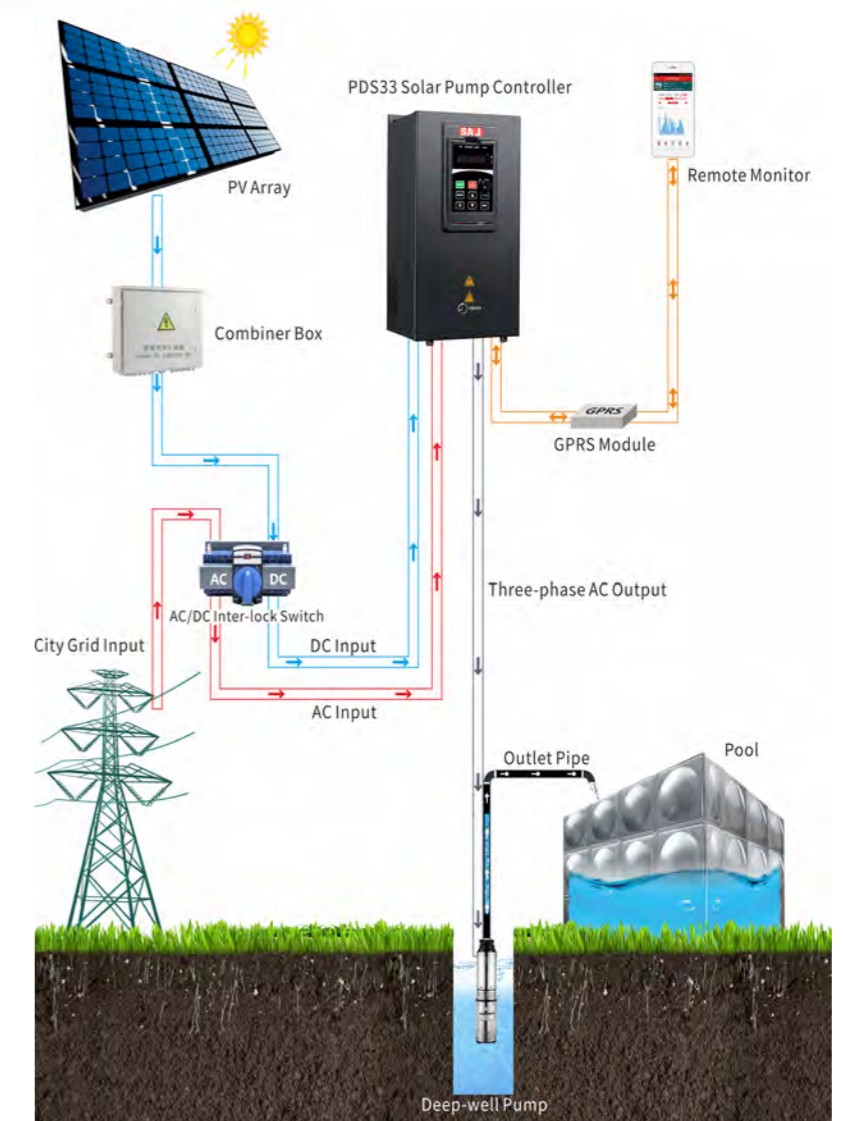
PDS33 Solar Pump Controller

SAJ

PV Array

Remote Monitor

Combiner Box

GPRS

GPRS Module

AC

DC

AC/DC Inter-lock Switch

Three-phase AC Output

City Grid Input

DC Input

AC Input

Outlet Pipe

Pool

Deep-well Pump